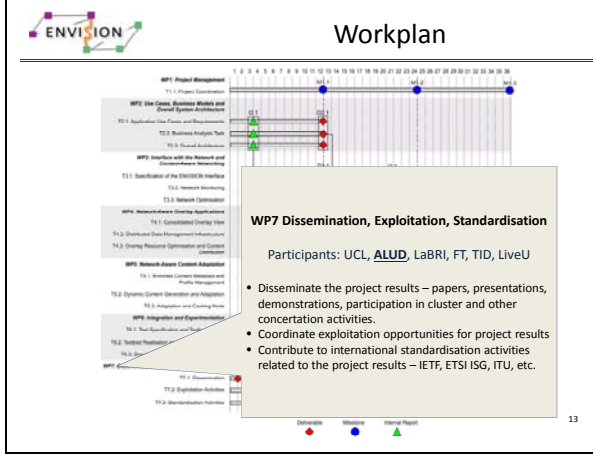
ENVISION

Workplan

1 2 3 4 5 6 7 8 9 10 11 12 13 14 15 16 17 18 19 20 21 22 23 24 25 26 27 28 29 30 31 32 33 34 35 36

WP1: Project Management

T1.1: Project Coordination

WP2: Use Cases, Business Models and Overall System Architecture

T2.1: Application Use Cases and Requirements

T2.2: Business Analysis Task

T2.3: Overall Architecture

WP3: Interface with the Network and Content-Aware Networking

T3.1: Specification of the ENVISION Interface

T3.2: Network Monitoring

T3.3: Network Optimisation

WP4: Network-Aware Overlay Applications

T4.1: Consolidated Overlay View

T4.2: Distributed Data Management Infrastructure

T4.3: Overlay Resource Optimisation and Content Distribution

WP5: Network-Aware Content Adaptation

T5.1: Enriched Content Metadata and Profile Management

T5.2: Dynamic Content Generation and Adaptation

T5.3: Adaptation and Caching Node

WP6: Integration and Experimentation

T6.1: Test Specification and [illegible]

T6.2: Testbed Realisation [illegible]

T6.3: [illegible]

WP7: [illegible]

T7.1: Dissemination

T7.2: Exploitation Activities

T7.3: Standardisation Activities

WP7 Dissemination, Exploitation, Standardisation

Participants: UCL, ALUD, LaBRI, FT, TID, LiveU

• Disseminate the project results – papers, presentations, demonstrations, participation in cluster and other concertation activities.
• Coordinate exploitation opportunities for project results
• Contribute to international standardisation activities related to the project results – IETF, ETSI ISG, ITU, etc.

Deliverable Milestone Internal Report

13